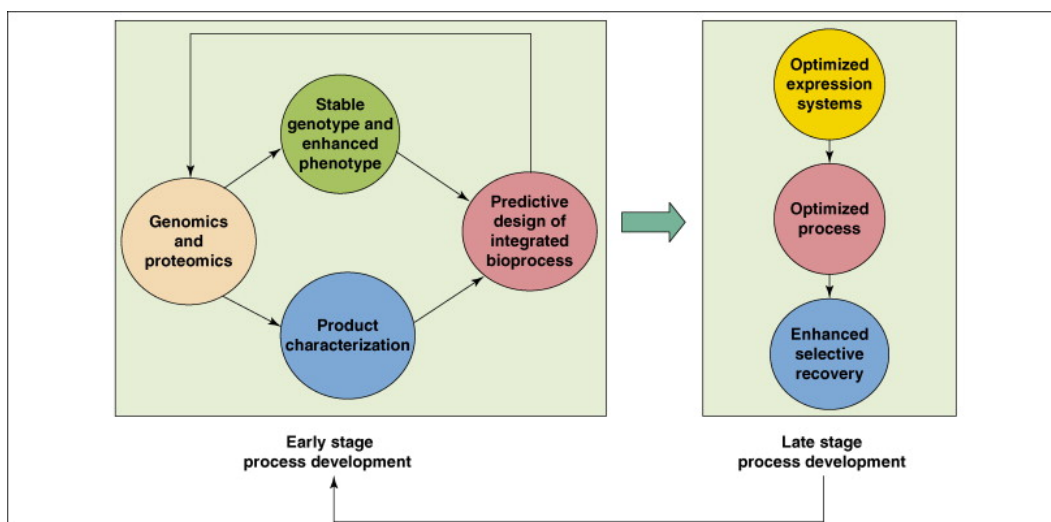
Stable genotype and enhanced phenotype

Genomics and proteomics

Predictive design of integrated bioprocess

Product characterization

Optimized expression systems

Optimized process

Enhanced selective recovery

Early stage process development

Late stage process development